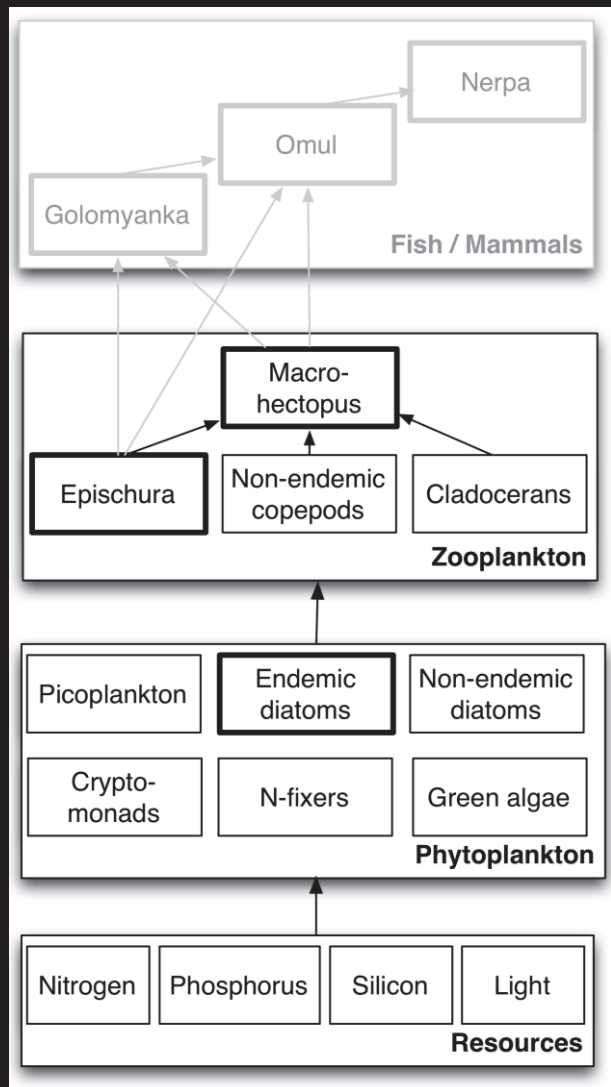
Nerpa

Omul

Golomyanka

Fish / Mammals

Macrohectopus

Epischura

Non-endemic copepods

Cladocerans

Zooplankton

Picoplankton

Endemic diatoms

Non-endemic diatoms

Cryptomonads

N-fixers

Green algae

Phytoplankton

Nitrogen

Phosphorus

Silicon

Light

Resources